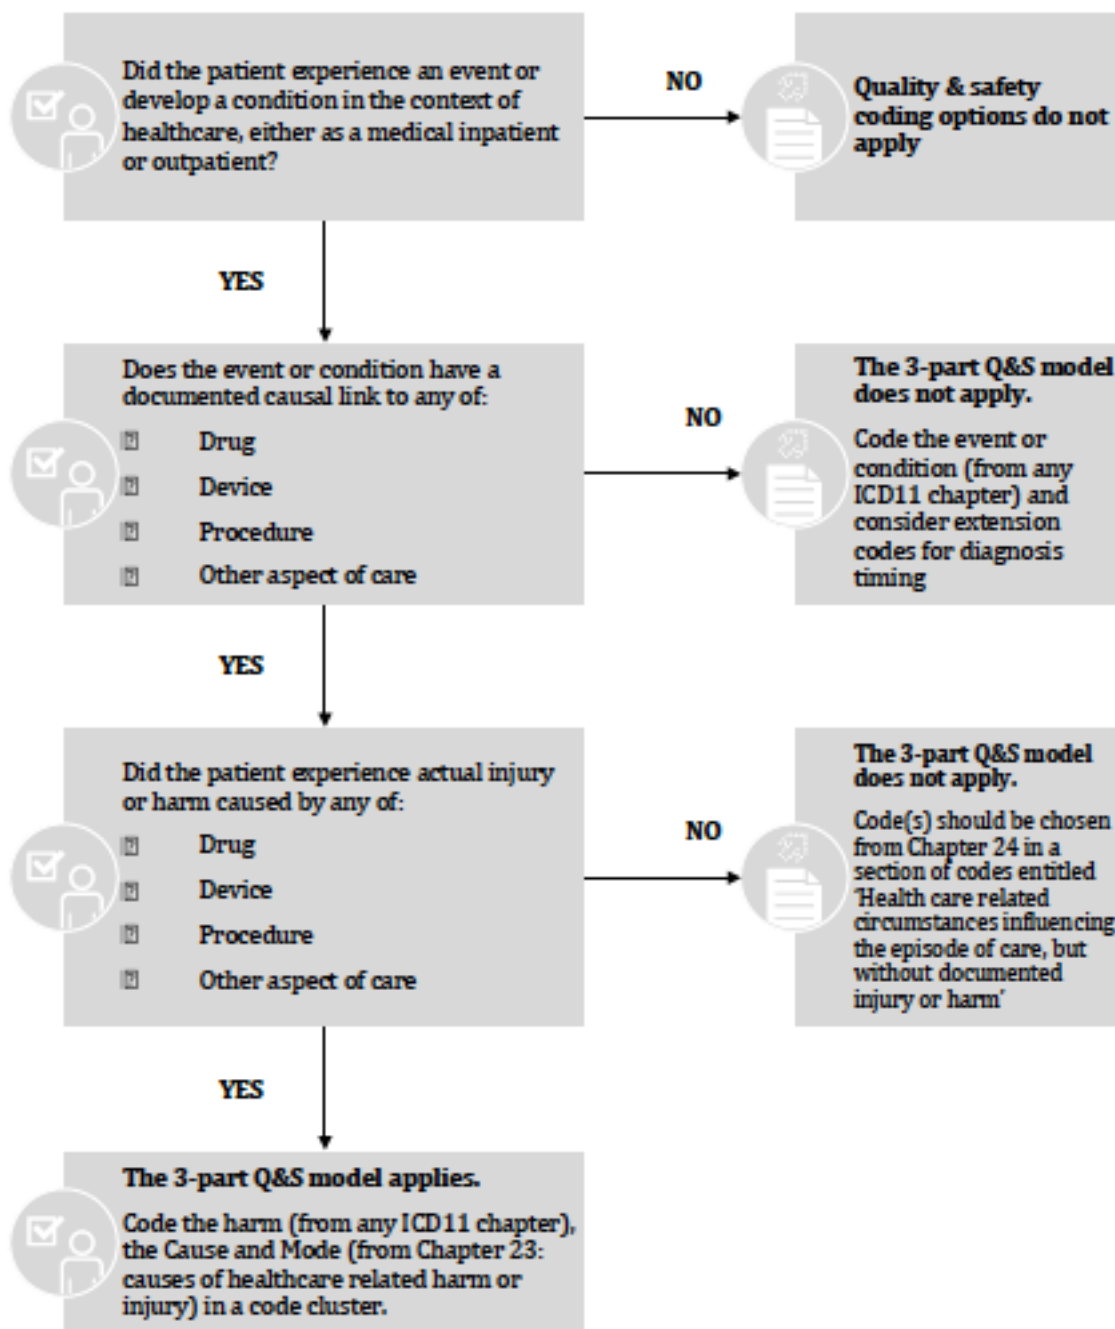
Did the patient experience an event or develop a condition in the context of healthcare, either as a medical inpatient or outpatient?

NO

Quality & safety coding options do not apply

YES

Does the event or condition have a documented causal link to any of:

Drug

Device

Procedure

Other aspect of care

NO

The 3-part Q&S model does not apply.

Code the event or condition (from any ICD11 chapter) and consider extension codes for diagnosis timing

YES

Did the patient experience actual injury or harm caused by any of:

Drug

Device

Procedure

Other aspect of care

NO

The 3-part Q&S model does not apply.

Code(s) should be chosen from Chapter 24 in a section of codes entitled 'Health care related circumstances influencing the episode of care, but without documented injury or harm'

YES

The 3-part Q&S model applies.

Code the harm (from any ICD11 chapter), the Cause and Mode (from Chapter 23: causes of healthcare related harm or injury) in a code cluster.